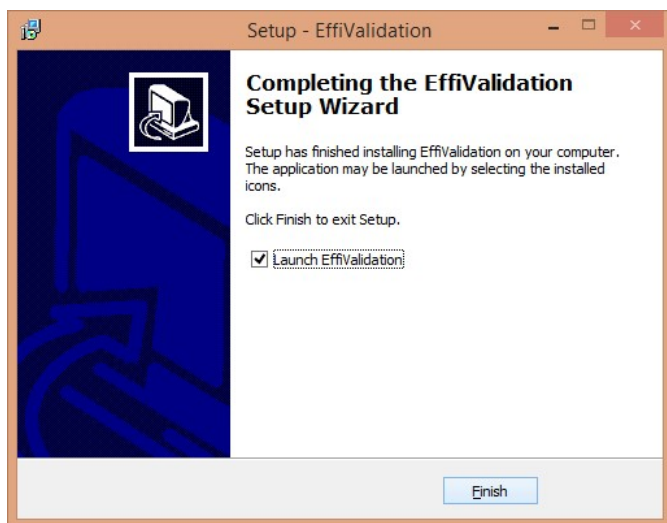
Setup - EffiValidation

Completing the EffiValidation Setup Wizard

Setup has finished installing EffiValidation on your computer. The application may be launched by selecting the installed icons.

Click Finish to exit Setup.

Launch EffiValidation

Finish